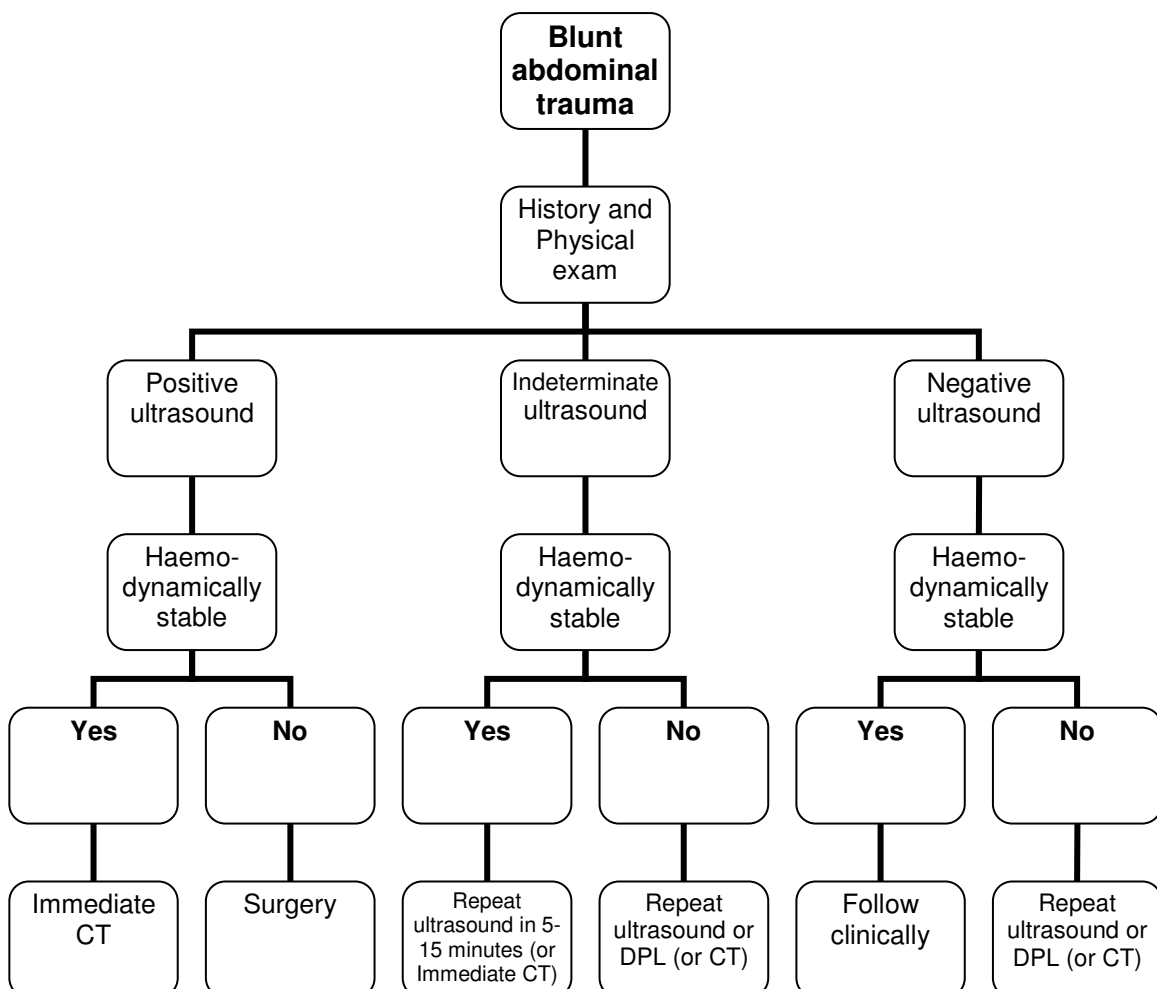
**Blunt abdominal trauma**

History and Physical exam

Positive ultrasound

Indeterminate ultrasound

Negative ultrasound

Haemo-dynamically stable

Haemo-dynamically stable

Haemo-dynamically stable

**Yes**

**No**

**Yes**

**No**

**Yes**

**No**

Immediate CT

Surgery

Repeat ultrasound in 5-15 minutes (or Immediate CT)

Repeat ultrasound or DPL (or CT)

Follow clinically

Repeat ultrasound or DPL (or CT)